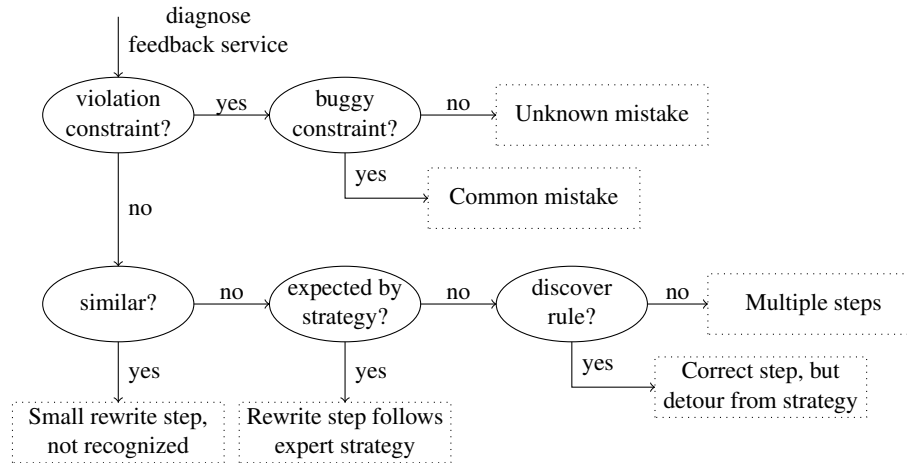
diagnose
feedback service

violation constraint?

yes

buggy constraint?

no

Unknown mistake

yes

Common mistake

no

similar?

no

expected by strategy?

no

discover rule?

no

Multiple steps

yes

Small rewrite step, not recognized

yes

Rewrite step follows expert strategy

yes

Correct step, but detour from strategy